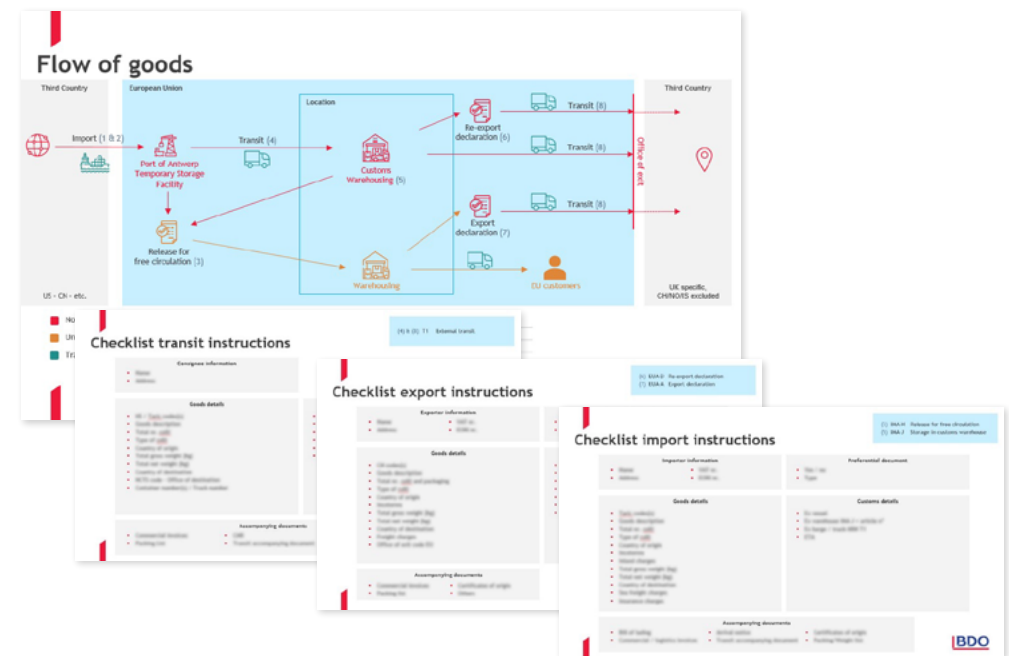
Flow of goods

Third Country

European Union

Location

Third Country

Import (1 & 2)

Port of Antwerp Temporary Storage Facility

Transit (4)

Customs Warehousing (5)

Re-export declaration (6)

Transit (8)

Transit (8)

Transit (8)

Office of exit

Export declaration (7)

Release for free circulation (3)

Warehousing

EU customers

US - CN - etc.

UK specific, CH/NO/IS excluded

No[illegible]

Un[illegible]

Tr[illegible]

(4) & (8) T1 External transit

Checklist transit instructions

Consignee information

Goods details

Accompanying documents

Checklist export instructions

(6) EUA-D Re-export declaration
(7) EUA-A Export declaration

Exporter information

Goods details

Accompanying documents

Checklist import instructions

(3) IMA-H Release for free circulation
(5) IMA-J Storage in customs warehouse

Importer information

Preferential document

Goods details

Customs details

Accompanying documents

BDO